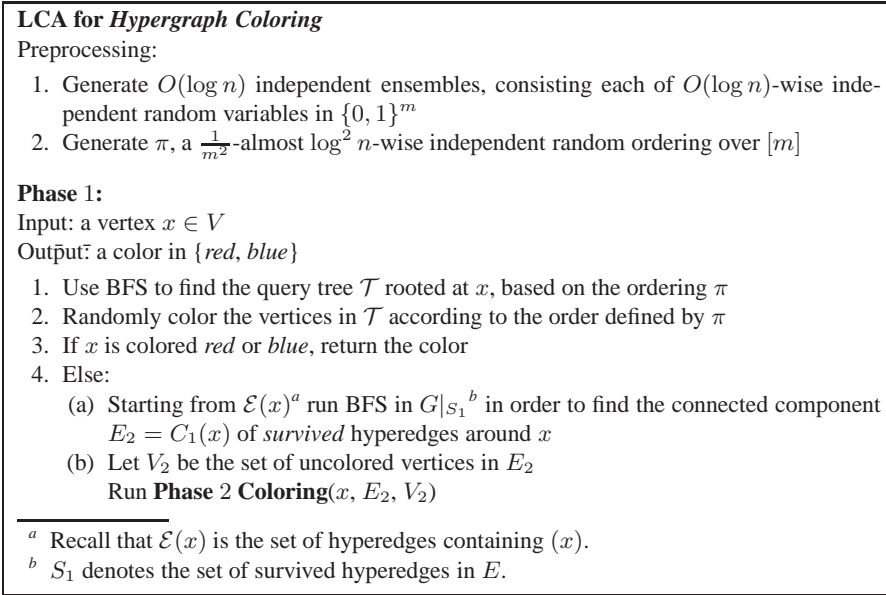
**LCA for *Hypergraph Coloring***
Preprocessing:

1. Generate $O(\log n)$ independent ensembles, consisting each of $O(\log n)$-wise independent random variables in $\{0,1\}^m$
2. Generate $\pi$, a $\frac{1}{m^2}$-almost $\log^2 n$-wise independent random ordering over $[m]$

**Phase** 1**:**
Input: a vertex $x \in V$
Output: a color in {*red*, *blue*}

1. Use BFS to find the query tree $\mathcal{T}$ rooted at $x$, based on the ordering $\pi$
2. Randomly color the vertices in $\mathcal{T}$ according to the order defined by $\pi$
3. If $x$ is colored *red* or *blue*, return the color
4. Else:
(a) Starting from $\mathcal{E}(x)^a$ run BFS in $G|_{S_1}{}^b$ in order to find the connected component $E_2 = C_1(x)$ of *survived* hyperedges around $x$
(b) Let $V_2$ be the set of uncolored vertices in $E_2$
Run **Phase** 2 **Coloring**($x$, $E_2$, $V_2$)

$^a$ Recall that $\mathcal{E}(x)$ is the set of hyperedges containing $(x)$.
$^b$ $S_1$ denotes the set of survived hyperedges in $E$.